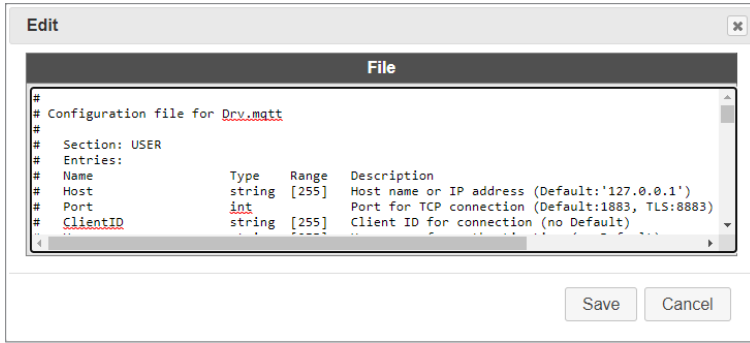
Edit

File

#
# Configuration file for Drv.mqtt
#
# Section: USER
# Entries:
# Name Type Range Description
# Host string [255] Host name or IP address (Default:'127.0.0.1')
# Port int Port for TCP connection (Default:1883, TLS:8883)
# ClientID string [255] Client ID for connection (no Default)
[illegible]

Save Cancel